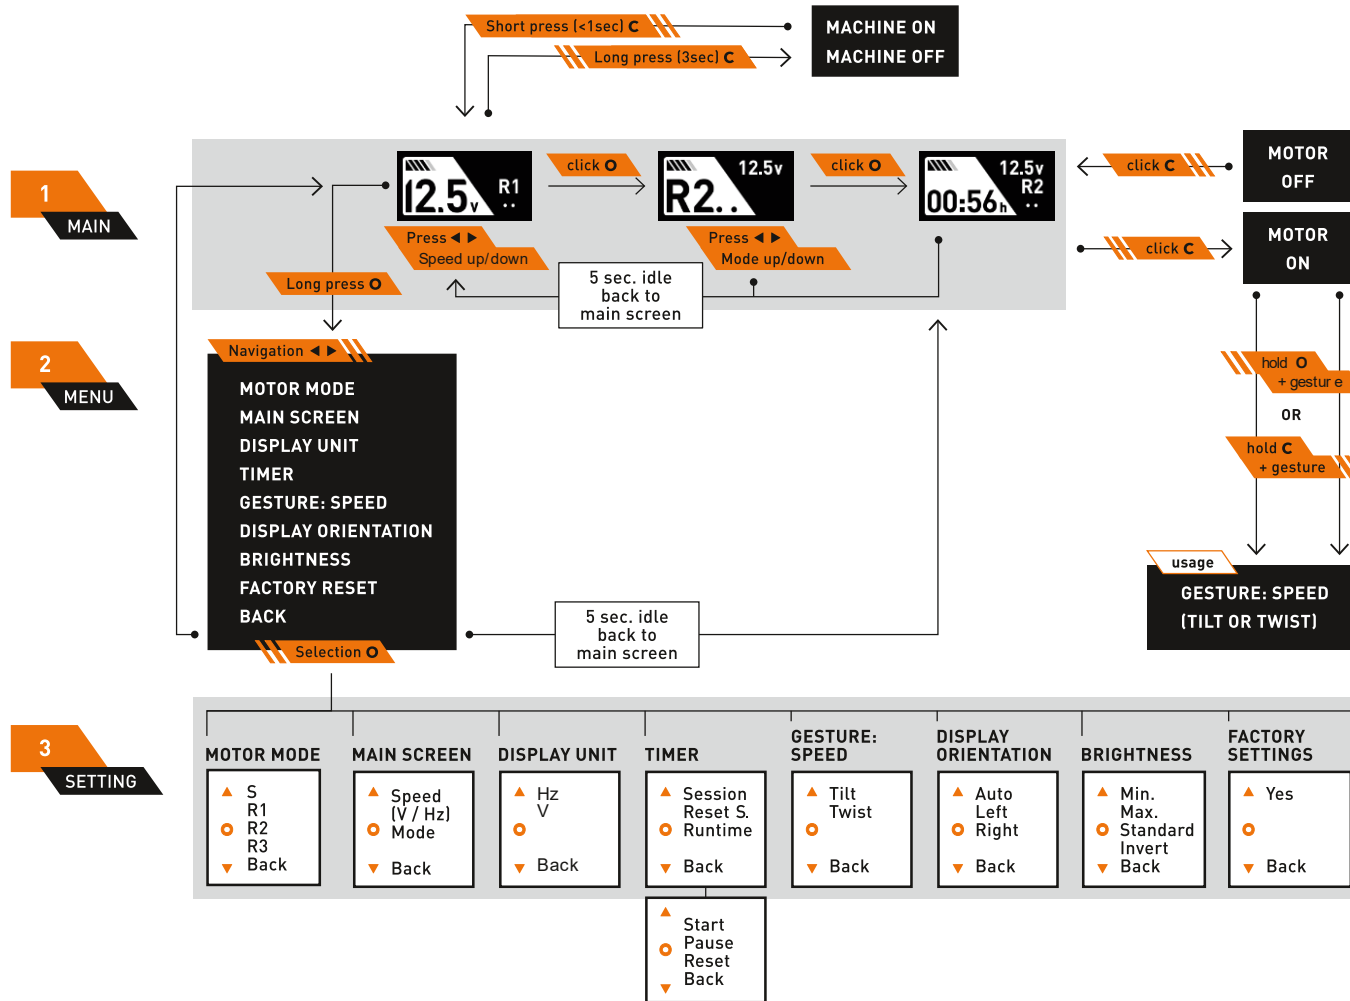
Short press (<1sec) C
Long press (3sec) C
MACHINE ON
MACHINE OFF

1
MAIN

12.5v R1
click O
12.5v R2.
click O
12.5v R2 00:56h
click C
MOTOR OFF
click C
MOTOR ON

Press ◄ ►
Speed up/down
Press ◄ ►
Mode up/down
5 sec. idle back to main screen
Long press O

hold O
+ gesture
OR
hold C
+ gesture

2
MENU

Navigation ◄ ►
MOTOR MODE
MAIN SCREEN
DISPLAY UNIT
TIMER
GESTURE: SPEED
DISPLAY ORIENTATION
BRIGHTNESS
FACTORY RESET
BACK
Selection O

5 sec. idle back to main screen

usage
GESTURE: SPEED (TILT OR TWIST)

3
SETTING

| MOTOR MODE | MAIN SCREEN | DISPLAY UNIT | TIMER | GESTURE: SPEED | DISPLAY ORIENTATION | BRIGHTNESS | FACTORY SETTINGS |
|---|---|---|---|---|---|---|---|
| S R1 R2 R3 Back | Speed (V / Hz) Mode Back | Hz V Back | Session Reset S. Runtime Back | Tilt Twist Back | Auto Left Right Back | Min. Max. Standard Invert Back | Yes Back |

Start
Pause
Reset
Back